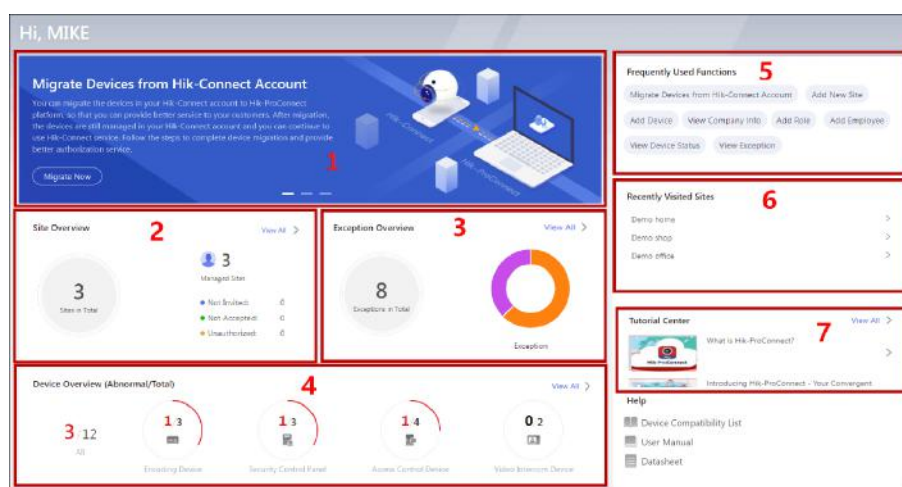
Hi, MIKE

Migrate Devices from Hik-Connect Account

You can migrate the devices in your Hik-Connect account to Hik-ProConnect platform, so that you can provide better service to your customers. After migration, the devices are still managed in your Hik-Connect account and you can continue to use Hik-Connect service. Follow the steps to complete device migration and provide better authorization service.

Migrate Now

Hik-Connect

Hik-ProConnect

1

Frequently Used Functions 5

Migrate Devices from Hik-Connect Account
Add New Site
Add Device
View Company Info
Add Role
Add Employee
View Device Status
View Exception

Recently Visited Sites 6

Demo home
Demo shop
Demo office

Site Overview 2 View All

3
Sites in Total

3
Managed Sites

Not Invited: 0
Not Accepted: 0
Unauthorized: 0

Exception Overview 3 View All

8
Exceptions in Total

Exception

Tutorial Center View All 7

Hik-ProConnect

What is Hik-ProConnect?

Introducing Hik-ProConnect - Your Convergent

Device Overview (Abnormal/Total) 4 View All

3 12
All

1 3
Encoding Device

1 3
Security Control Panel

1 4
Access Control Device

0 2
Video Intercom Device

Help

Device Compatibility List
User Manual
Datasheet